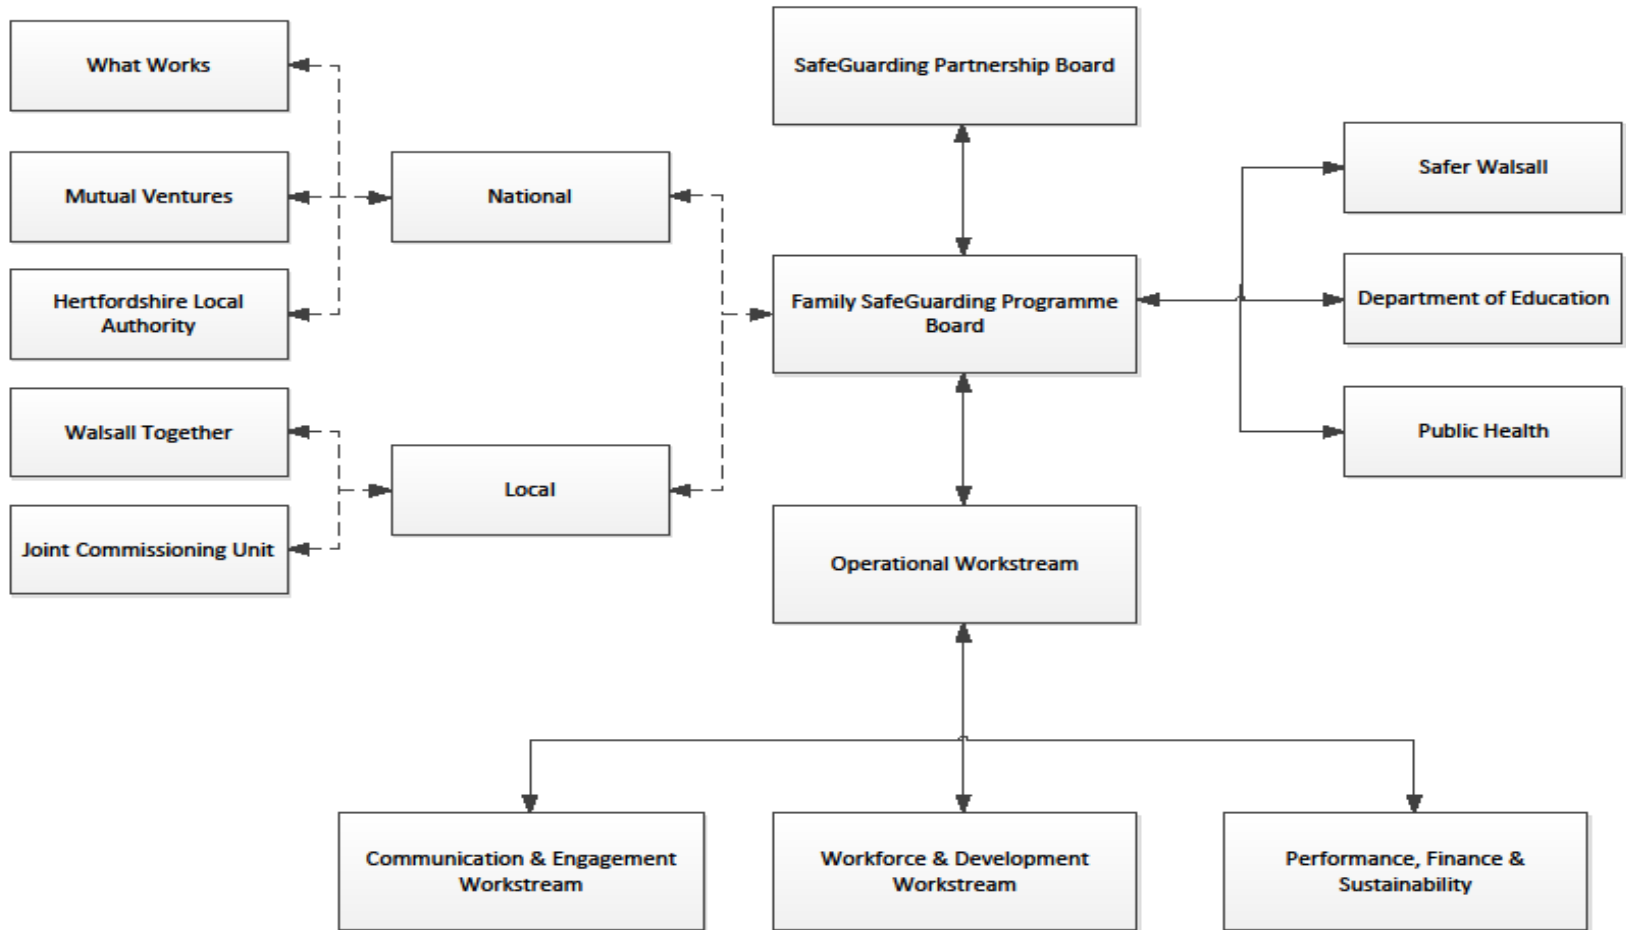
What Works

Mutual Ventures

Hertfordshire Local Authority

Walsall Together

Joint Commissioning Unit

National

Local

SafeGuarding Partnership Board

Family SafeGuarding Programme Board

Operational Workstream

Safer Walsall

Department of Education

Public Health

Communication & Engagement Workstream

Workforce & Development Workstream

Performance, Finance & Sustainability